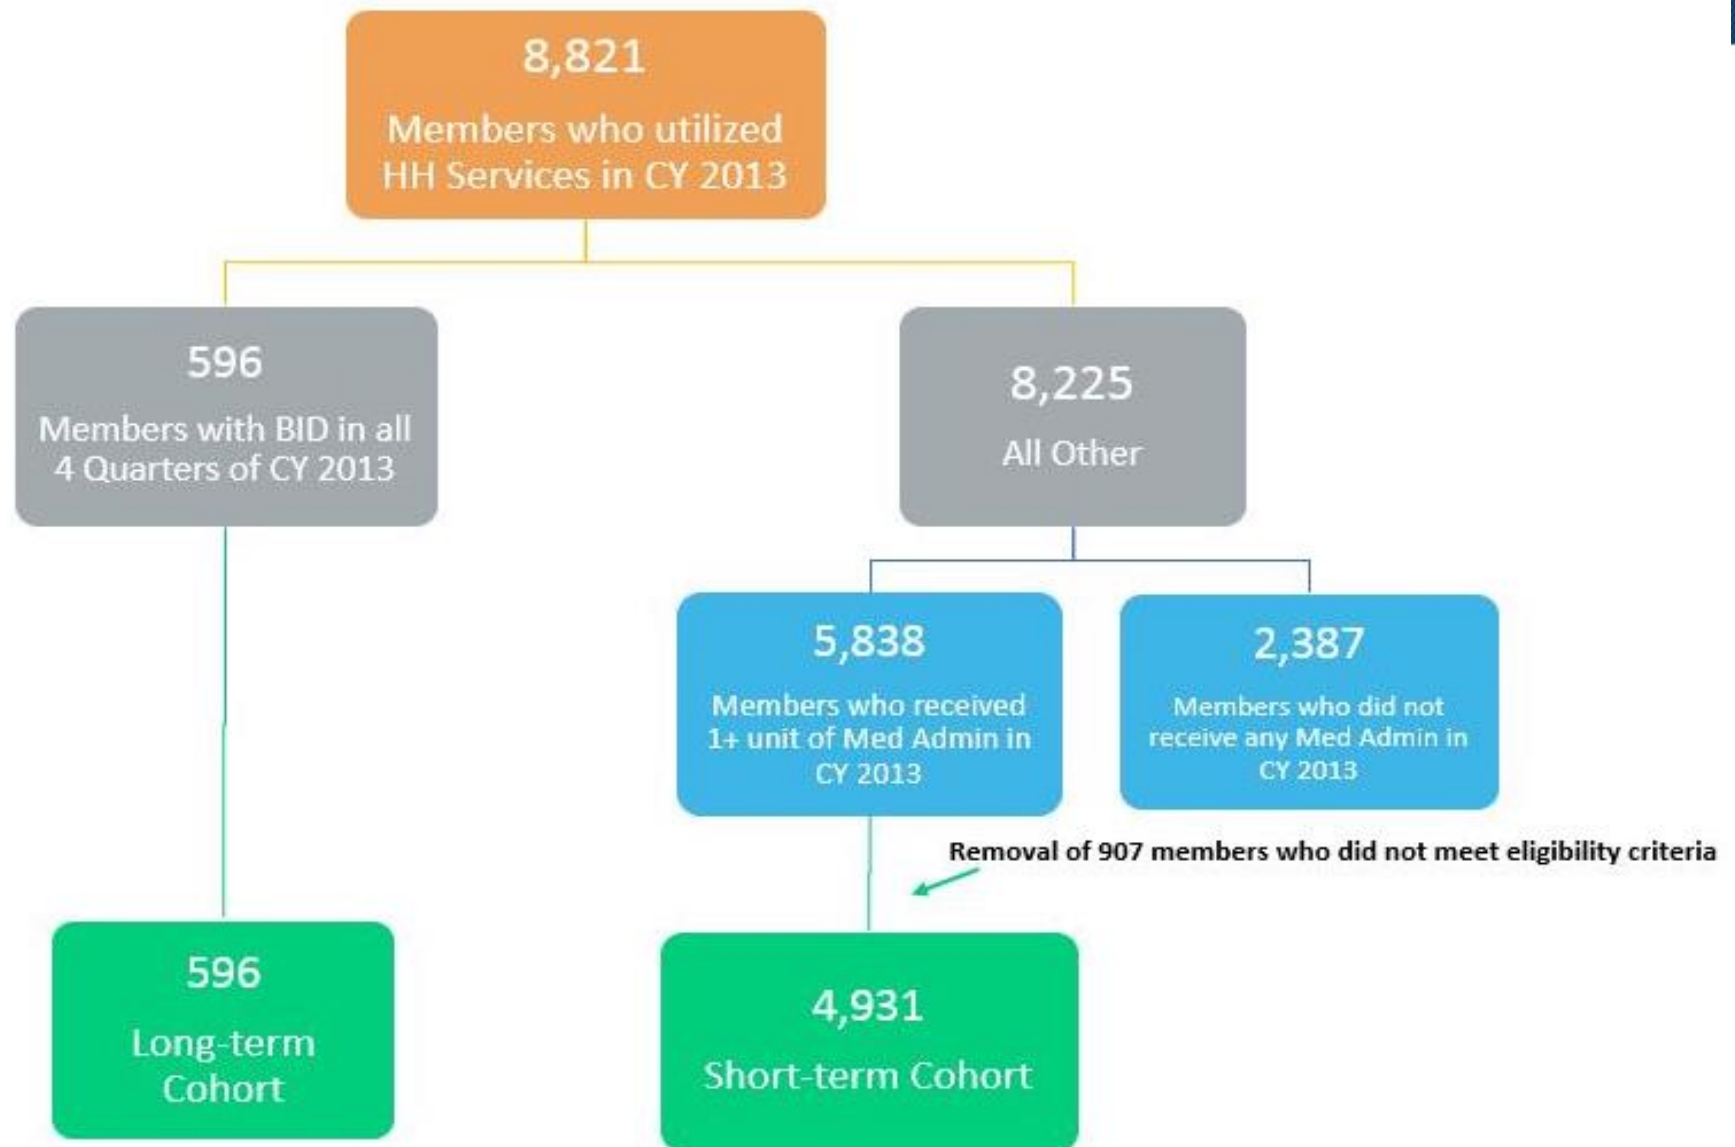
8,821

Members who utilized HH Services in CY 2013

596

Members with BID in all 4 Quarters of CY 2013

8,225

All Other

5,838

Members who received 1+ unit of Med Admin in CY 2013

2,387

Members who did not receive any Med Admin in CY 2013

Removal of 907 members who did not meet eligibility criteria

596

Long-term Cohort

4,931

Short-term Cohort